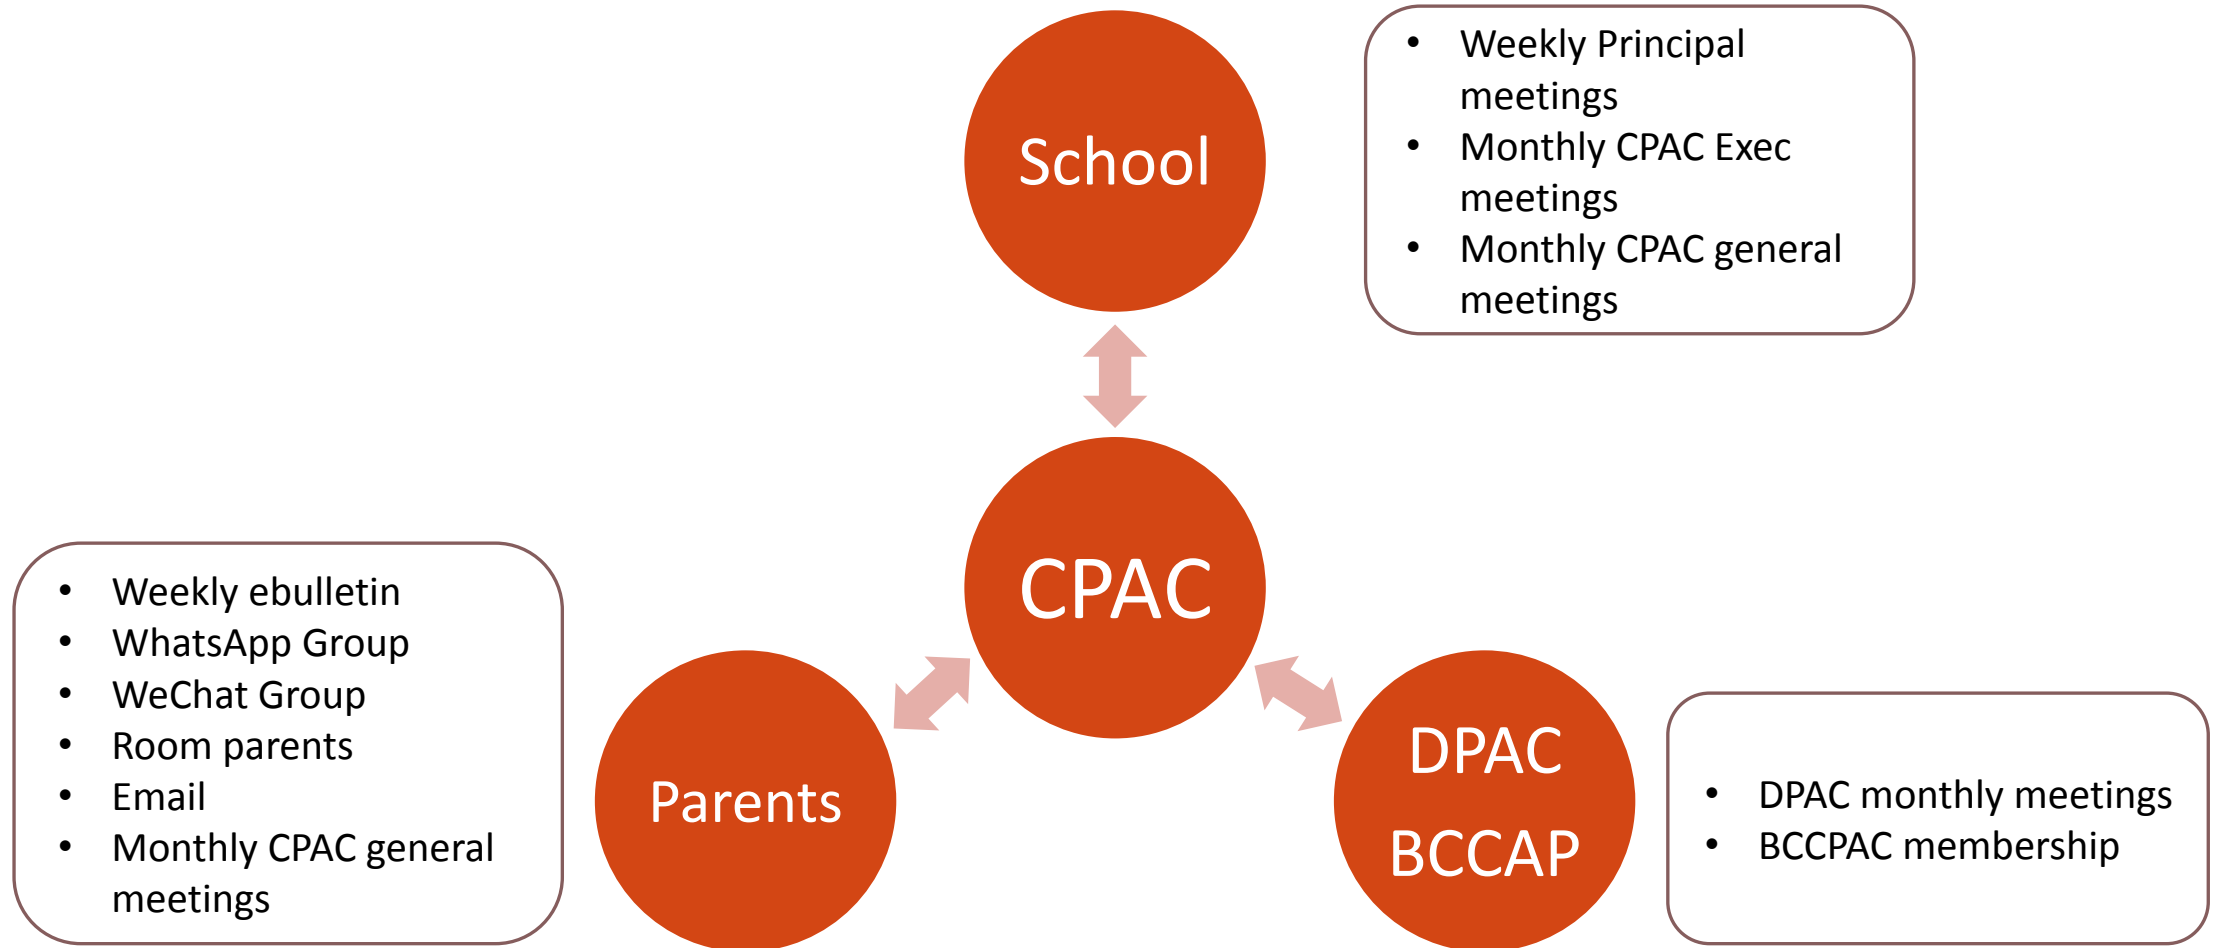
School

- Weekly Principal meetings
- Monthly CPAC Exec meetings
- Monthly CPAC general meetings

CPAC

- Weekly ebulletin
- WhatsApp Group
- WeChat Group
- Room parents
- Email
- Monthly CPAC general meetings

Parents

DPAC
BCCAP

- DPAC monthly meetings
- BCCPAC membership